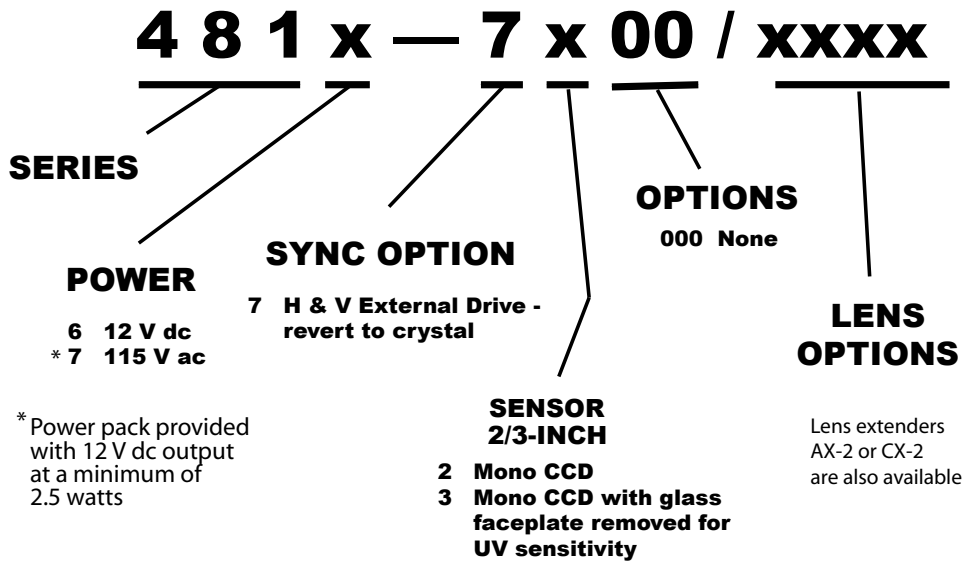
4 8 1 x — 7 x 00 / xxxx

SERIES

POWER

6 12 V dc
* 7 115 V ac

SYNC OPTION

7 H & V External Drive - revert to crystal

OPTIONS

000 None

LENS OPTIONS

* Power pack provided with 12 V dc output at a minimum of 2.5 watts

SENSOR 2/3-INCH

2 Mono CCD
3 Mono CCD with glass faceplate removed for UV sensitivity

Lens extenders AX-2 or CX-2 are also available